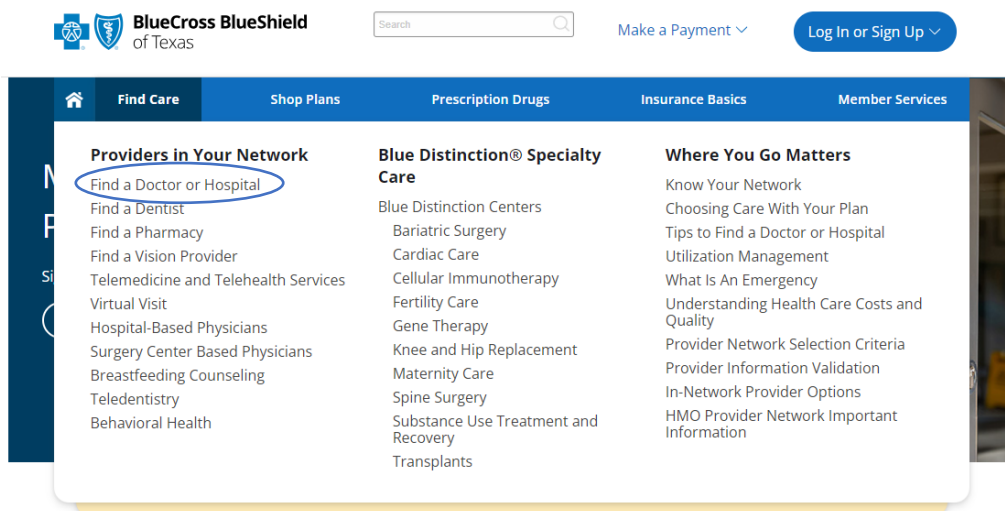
BlueCross BlueShield of Texas

Search

Make a Payment

Log In or Sign Up

Find Care
Shop Plans
Prescription Drugs
Insurance Basics
Member Services

Providers in Your Network
Find a Doctor or Hospital
Find a Dentist
Find a Pharmacy
Find a Vision Provider
Telemedicine and Telehealth Services
Virtual Visit
Hospital-Based Physicians
Surgery Center Based Physicians
Breastfeeding Counseling
Teledentistry
Behavioral Health

Blue Distinction® Specialty Care
Blue Distinction Centers
Bariatric Surgery
Cardiac Care
Cellular Immunotherapy
Fertility Care
Gene Therapy
Knee and Hip Replacement
Maternity Care
Spine Surgery
Substance Use Treatment and Recovery
Transplants

Where You Go Matters
Know Your Network
Choosing Care With Your Plan
Tips to Find a Doctor or Hospital
Utilization Management
What Is An Emergency
Understanding Health Care Costs and Quality
Provider Network Selection Criteria
Provider Information Validation
In-Network Provider Options
HMO Provider Network Important Information